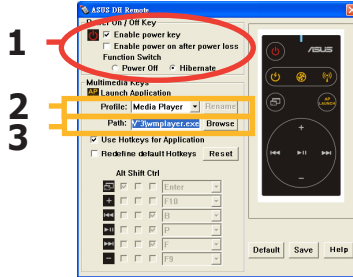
ASUS DH Remote

Power On / Off Key

Enable power key

Enable power on after power loss

Function Switch

Power Off

Hibernate

Multimedia Keys

AP Launch Application

Profile: Media Player

Rename

Path: V:3\wmplayer.exe

Browse

Use Hotkeys for Application

Redefine default Hotkeys

Reset

Alt Shift Ctrl

Enter

F10

B

P

F

F9

ASUS

AP LAUNCH

Default

Save

Help

1

2

3